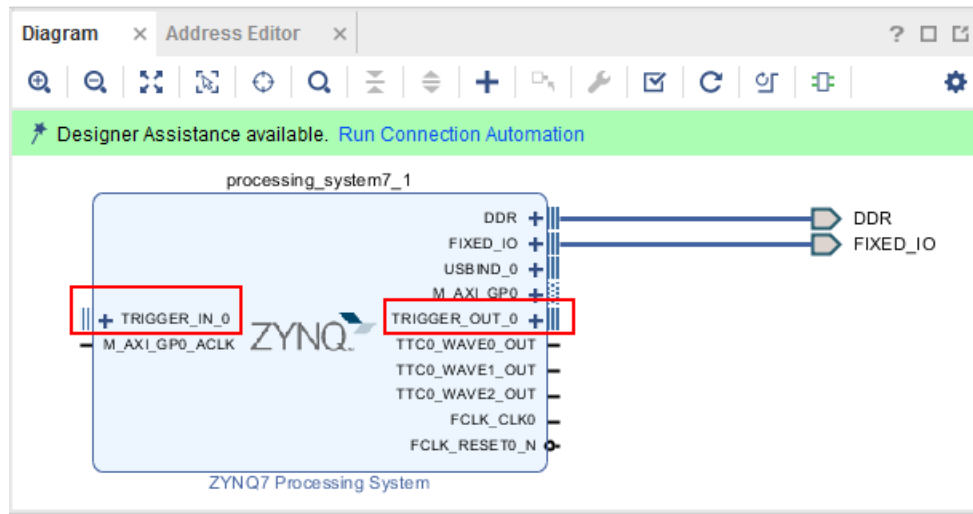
Diagram × Address Editor × ? ☐ ⧉

Designer Assistance available. Run Connection Automation

processing_system7_1

DDR
FIXED_IO
USBIND_0
M_AXI_GP0
TRIGGER_IN_0
TRIGGER_OUT_0
M_AXI_GP0_ACLK
ZYNQ
TTC0_WAVE0_OUT
TTC0_WAVE1_OUT
TTC0_WAVE2_OUT
FCLK_CLK0
FCLK_RESET0_N

DDR
FIXED_IO

ZYNQ7 Processing System